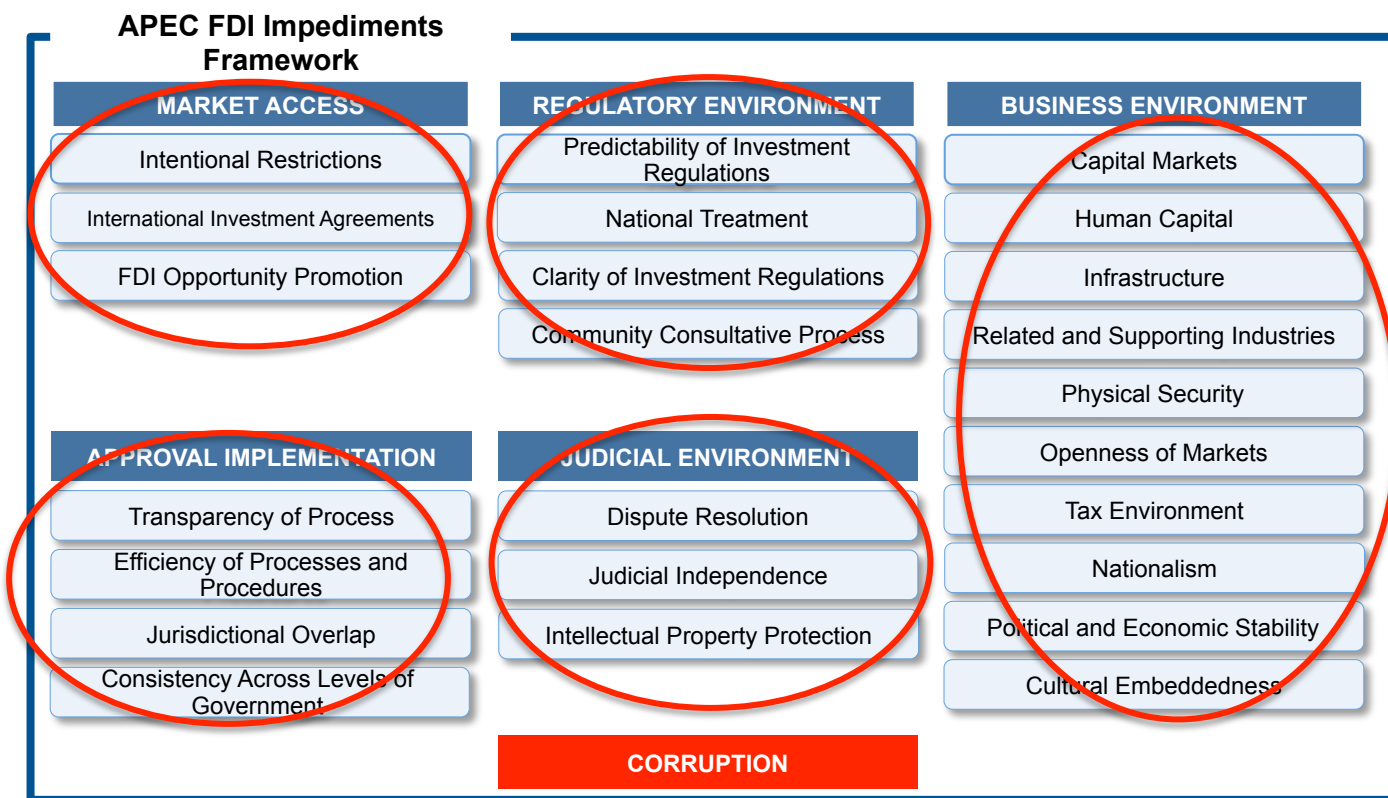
APEC FDI Impediments Framework

MARKET ACCESS

Intentional Restrictions

International Investment Agreements

FDI Opportunity Promotion

REGULATORY ENVIRONMENT

Predictability of Investment Regulations

National Treatment

Clarity of Investment Regulations

Community Consultative Process

BUSINESS ENVIRONMENT

Capital Markets

Human Capital

Infrastructure

Related and Supporting Industries

Physical Security

Openness of Markets

Tax Environment

Nationalism

Political and Economic Stability

Cultural Embeddedness

APPROVAL IMPLEMENTATION

Transparency of Process

Efficiency of Processes and Procedures

Jurisdictional Overlap

Consistency Across Levels of Government

JUDICIAL ENVIRONMENT

Dispute Resolution

Judicial Independence

Intellectual Property Protection

CORRUPTION